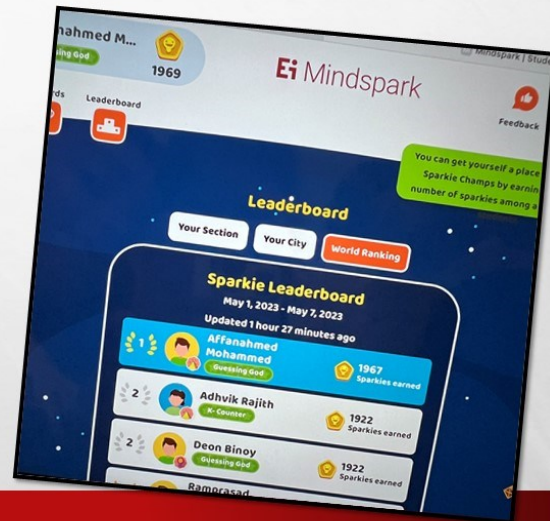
nahmed M...
Guessing God
1969
Ei Mindspark
Mindspark | Stud
rds
Leaderboard
Feedback
You can get yourself a place Sparkie Champs by earnin number of sparkies among a
Leaderboard
Your Section
Your City
World Ranking
Sparkie Leaderboard
May 1, 2023 - May 7, 2023
Updated 1 hour 27 minutes ago
1
Affanahmed Mohammed
Guessing God
1967
Sparkies earned
2
Adhvik Rajith
K- Counter
1922
Sparkies earned
2
Deon Binoy
Guessing God
1922
Sparkies earned
Ramprasad